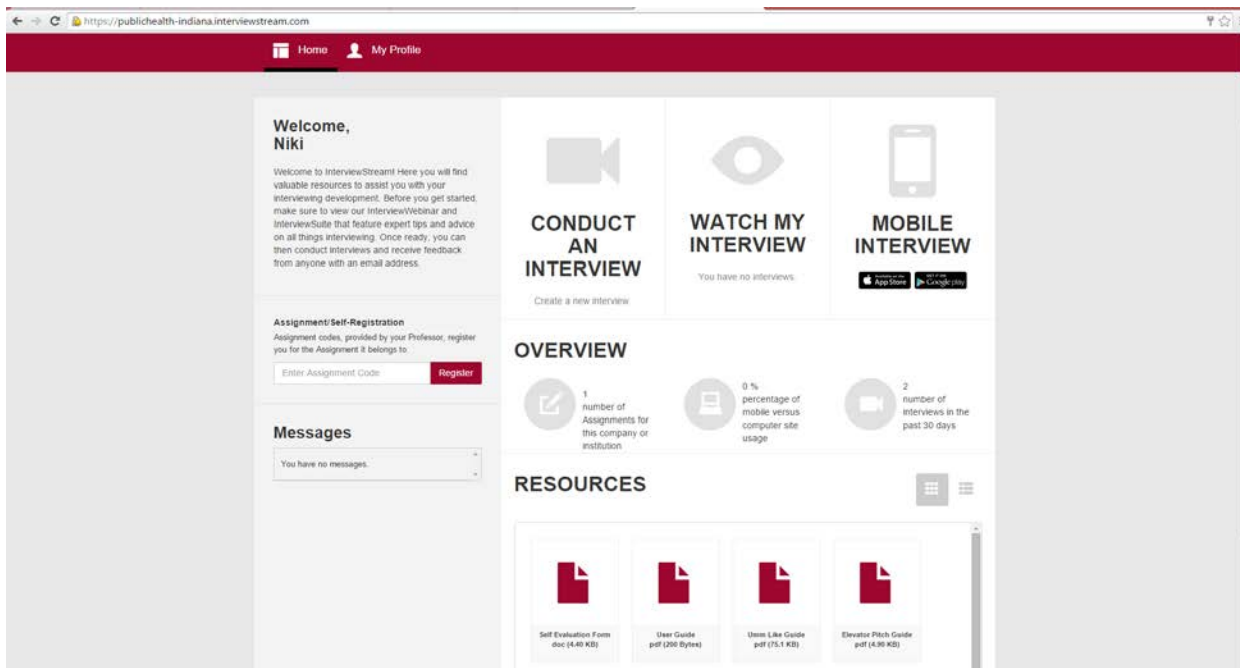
https://publichealth-indiana.interviewstream.com

Home My Profile

Welcome, Niki

Welcome to InterviewStream! Here you will find valuable resources to assist you with your interviewing development. Before you get started, make sure to view our InterviewWebinar and InterviewSuite that feature expert tips and advice on all things interviewing. Once ready, you can then conduct interviews and receive feedback from anyone with an email address.

Assignment/Self-Registration

Assignment codes, provided by your Professor, register you for the Assignment it belongs to.

Enter Assignment Code Register

Messages

You have no messages.

CONDUCT AN INTERVIEW

Create a new interview

WATCH MY INTERVIEW

You have no interviews

MOBILE INTERVIEW

App Store Google play

OVERVIEW

1 number of Assignments for this company or institution

0 % percentage of mobile versus computer site usage

2 number of interviews in the past 30 days

RESOURCES

Self Evaluation Form doc (4.40 KB)

User Guide pdf (200 Bytes)

Umm Like Guide pdf (75.1 KB)

Elevator Pitch Guide pdf (4.90 KB)